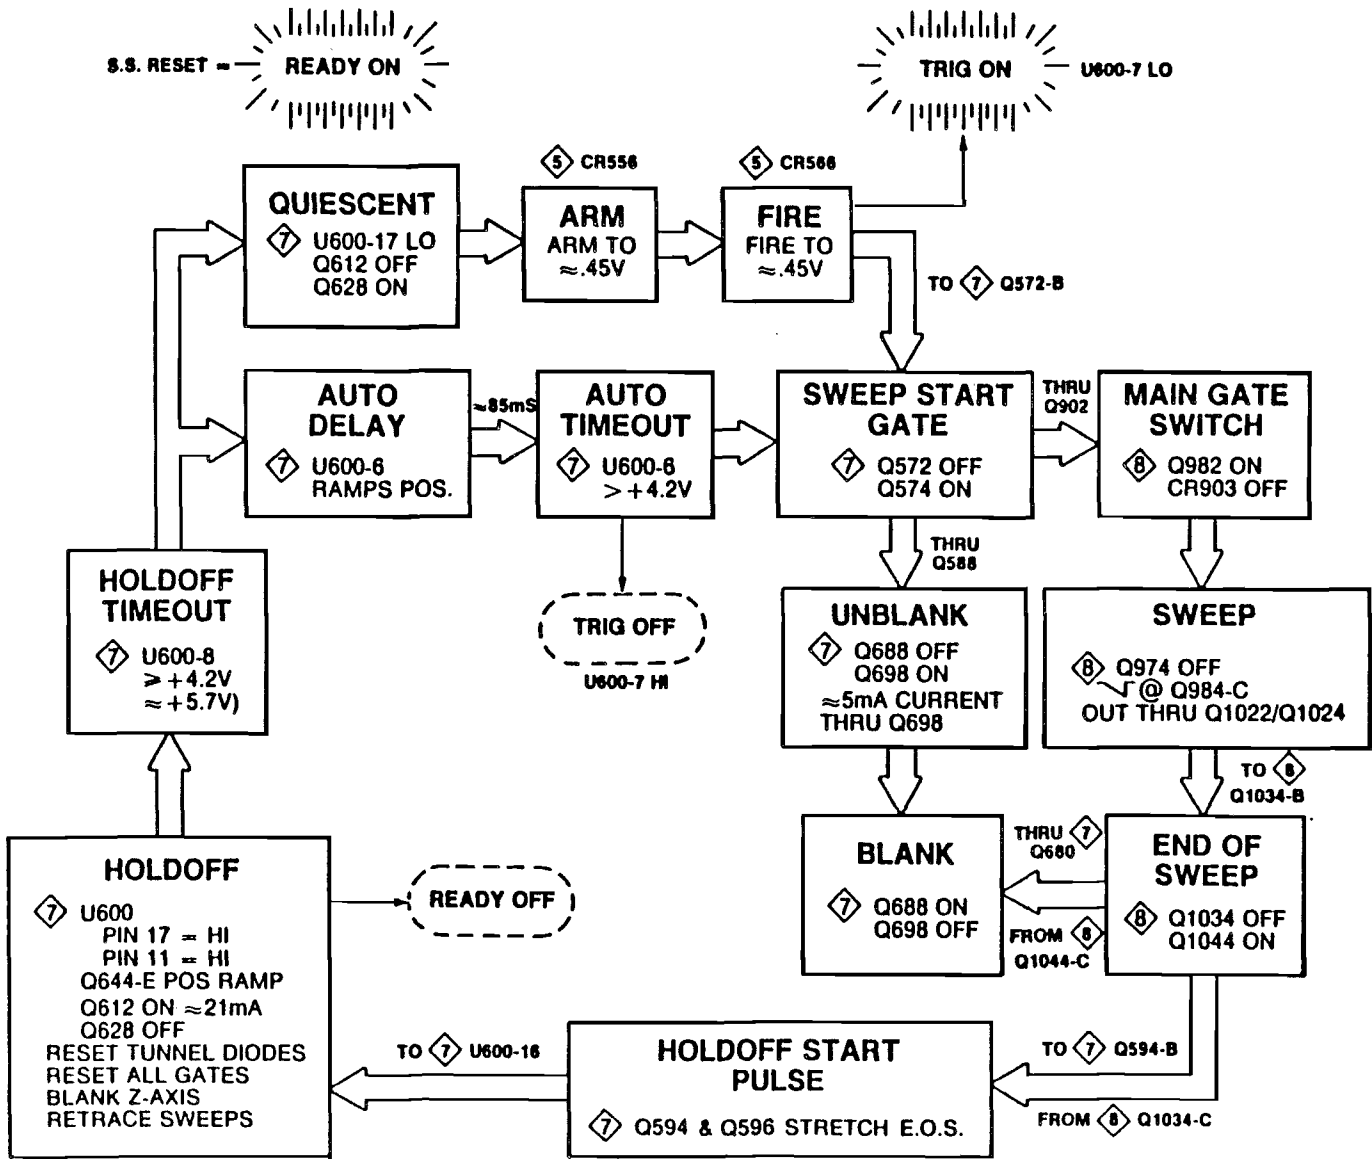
S.S. RESET = READY ON

TRIG ON U600-7 LO

⑤ CR556

⑤ CR566

QUIESCENT
⑦ U600-17 LO
Q612 OFF
Q628 ON

ARM
ARM TO
≈.45V

FIRE
FIRE TO
≈.45V

TO ⑦ Q572-B

AUTO
DELAY
⑦ U600-6
RAMPS POS.

≈85mS

AUTO
TIMEOUT
⑦ U600-6
> +4.2V

SWEEP START
GATE
⑦ Q572 OFF
Q574 ON

THRU
Q902

MAIN GATE
SWITCH
⑧ Q982 ON
CR903 OFF

HOLDOFF
TIMEOUT
⑦ U600-8
≥ +4.2V
≈ +5.7V)

TRIG OFF
U600-7 HI

THRU
Q588

UNBLANK
⑦ Q688 OFF
Q698 ON
≈5mA CURRENT
THRU Q698

SWEEP
⑧ Q974 OFF
@ Q984-C
OUT THRU Q1022/Q1024

TO ⑧
Q1034-B

BLANK
⑦ Q688 ON
Q698 OFF

THRU ⑦
Q680

FROM ⑧
Q1044-C

END OF
SWEEP
⑧ Q1034 OFF
Q1044 ON

HOLDOFF
⑦ U600
PIN 17 = HI
PIN 11 = HI
Q644-E POS RAMP
Q612 ON ≈21mA
Q628 OFF
RESET TUNNEL DIODES
RESET ALL GATES
BLANK Z-AXIS
RETRACE SWEEPS

READY OFF

TO ⑦ U600-16

HOLDOFF START
PULSE
⑦ Q594 & Q596 STRETCH E.O.S.

TO ⑦ Q594-B

FROM ⑧ Q1034-C